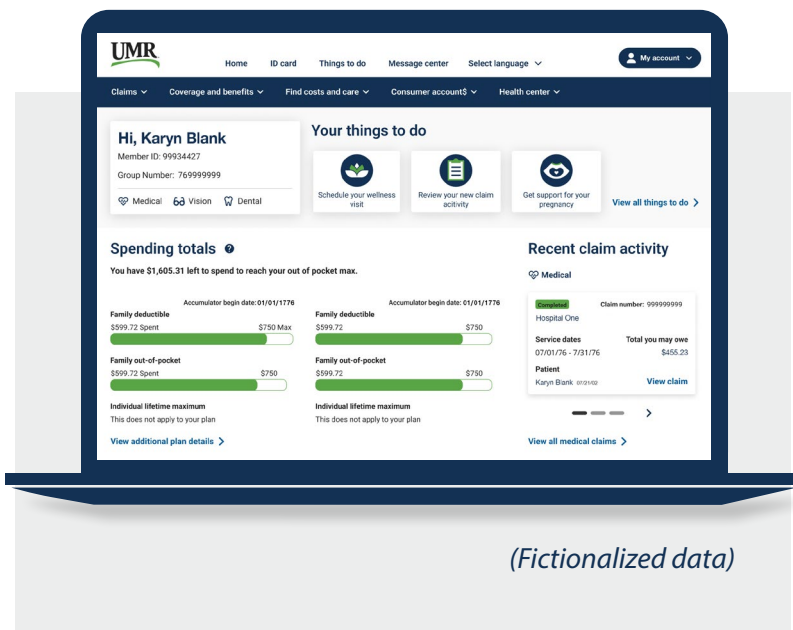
UMR

Home ID card Things to do Message center Select language

My account

Claims Coverage and benefits Find costs and care Consumer account$ Health center

Hi, Karyn Blank

Member ID: 99934427

Group Number: 769999999

Medical Vision Dental

Your things to do

Schedule your wellness visit

Review your new claim acitivity

Get support for your pregnancy

View all things to do

Spending totals

You have $1,605.31 left to spend to reach your out of pocket max.

Accumulator begin date: 01/01/1776

Family deductible

$599.72 Spent $750 Max

Family out-of-pocket

$599.72 Spent $750

Individual lifetime maximum

This does not apply to your plan

Accumulator begin date: 01/01/1776

Family deductible

$599.72 $750

Family out-of-pocket

$599.72 $750

Individual lifetime maximum

This does not apply to your plan

View additional plan details

Recent claim activity

Medical

Completed Claim number: 999999999

Hospital One

Service dates Total you may owe

07/01/76 - 7/31/76 $455.23

Patient

Karyn Blank 07/21/02 View claim

View all medical claims

(Fictionalized data)